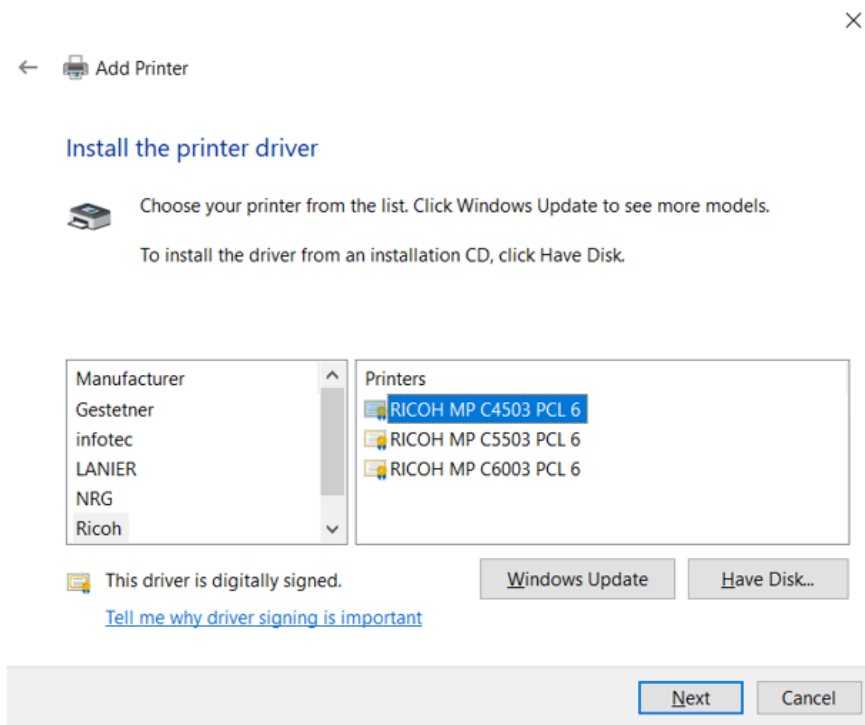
Add Printer

Install the printer driver

Choose your printer from the list. Click Windows Update to see more models.

To install the driver from an installation CD, click Have Disk.

| Manufacturer |
|---|
| Gestetner |
| infotec |
| LANIER |
| NRG |
| Ricoh |

| Printers |
|---|
| RICOH MP C4503 PCL 6 |
| RICOH MP C5503 PCL 6 |
| RICOH MP C6003 PCL 6 |

This driver is digitally signed.

Tell me why driver signing is important

Windows Update

Have Disk...

Next

Cancel